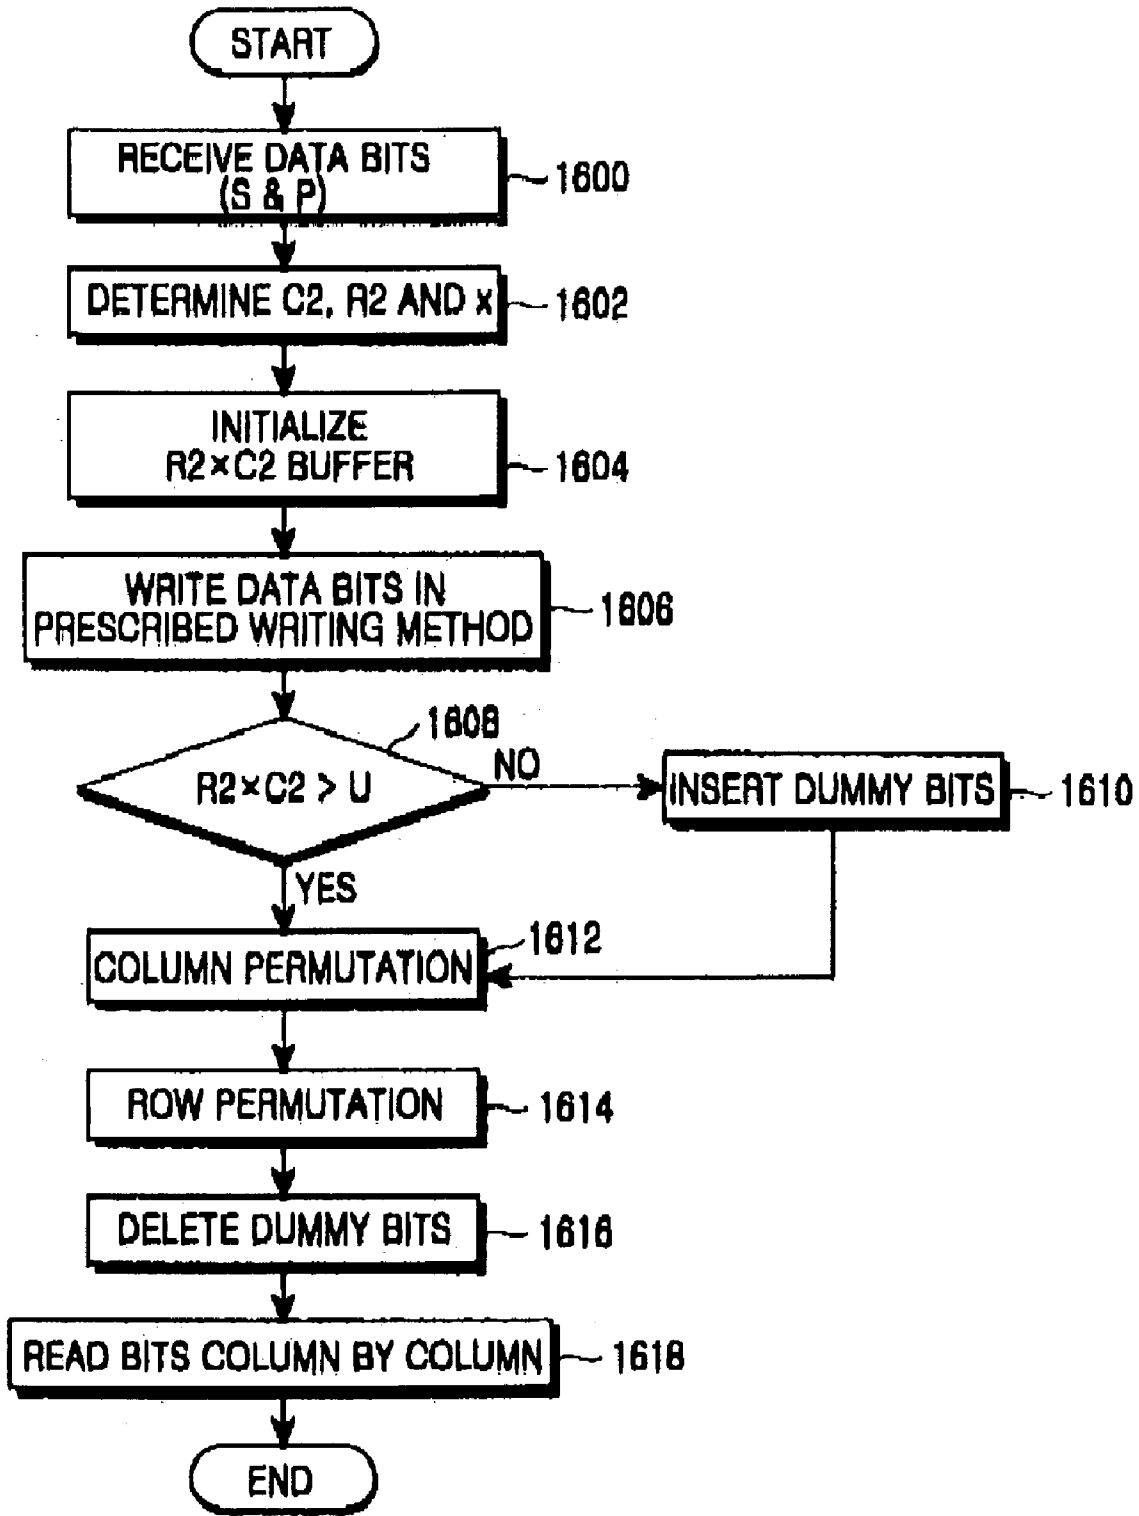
START

RECEIVE DATA BITS (S & P)

1600

DETERMINE C2, R2 AND x

1602

INITIALIZE $R2\times C2$ BUFFER

1604

WRITE DATA BITS IN PRESCRIBED WRITING METHOD

1606

1608

$R2\times C2 > U$

NO

INSERT DUMMY BITS

1610

YES

COLUMN PERMUTATION

1612

ROW PERMUTATION

1614

DELETE DUMMY BITS

1616

READ BITS COLUMN BY COLUMN

1618

END